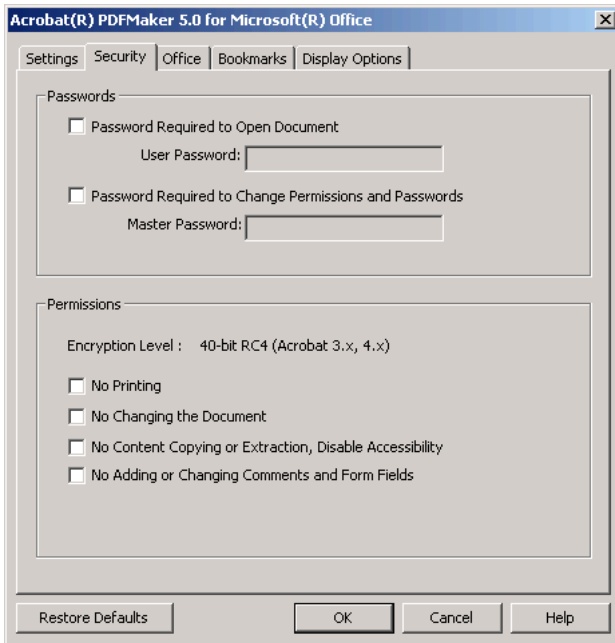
Acrobat(R) PDFMaker 5.0 for Microsoft(R) Office

Settings | Security | Office | Bookmarks | Display Options

Passwords

Password Required to Open Document

User Password:

Password Required to Change Permissions and Passwords

Master Password:

Permissions

Encryption Level : 40-bit RC4 (Acrobat 3.x, 4.x)

No Printing

No Changing the Document

No Content Copying or Extraction, Disable Accessibility

No Adding or Changing Comments and Form Fields

Restore Defaults | OK | Cancel | Help